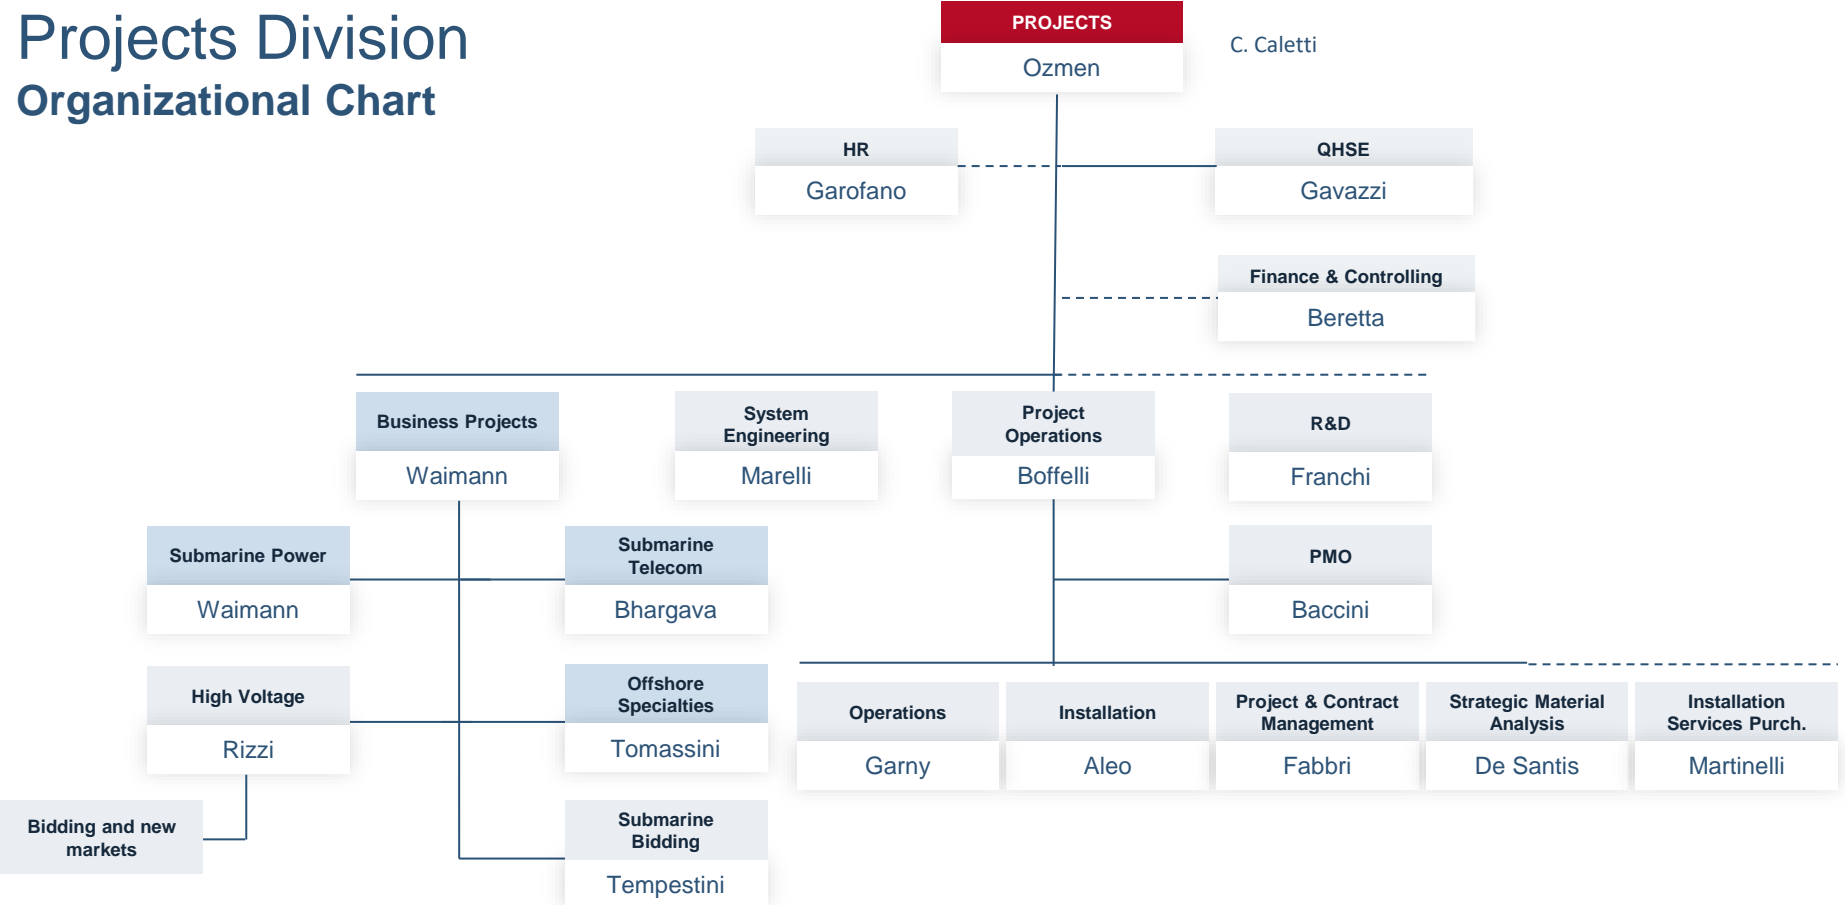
Projects Division
Organizational Chart

PROJECTS
Ozmen

C. Caletti

HR
Garofano

QHSE
Gavazzi

Finance & Controlling
Beretta

Business Projects
Waimann

System Engineering
Marelli

Project Operations
Boffelli

R&D
Franchi

Submarine Power
Waimann

Submarine Telecom
Bhargava

PMO
Baccini

High Voltage
Rizzi

Offshore Specialties
Tomassini

Operations
Garny

Installation
Aleo

Project & Contract Management
Fabbri

Strategic Material Analysis
De Santis

Installation Services Purch.
Martinelli

Bidding and new markets

Submarine Bidding
Tempestini